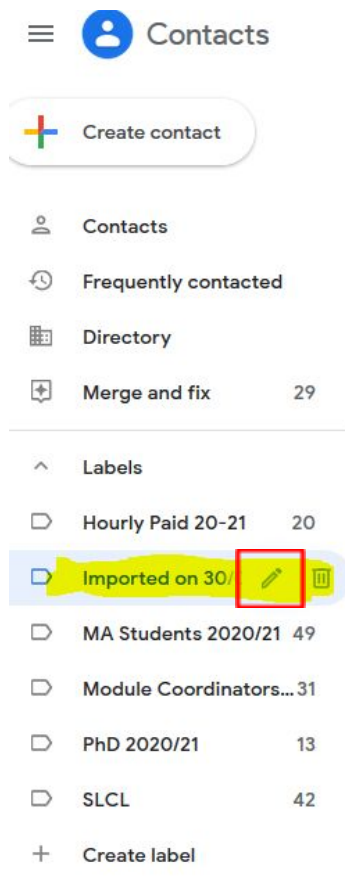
Contacts

Create contact

Contacts

Frequently contacted

Directory

Merge and fix 29

Labels

Hourly Paid 20-21 20

Imported on 30/

MA Students 2020/21 49

Module Coordinators... 31

PhD 2020/21 13

SLCL 42

Create label